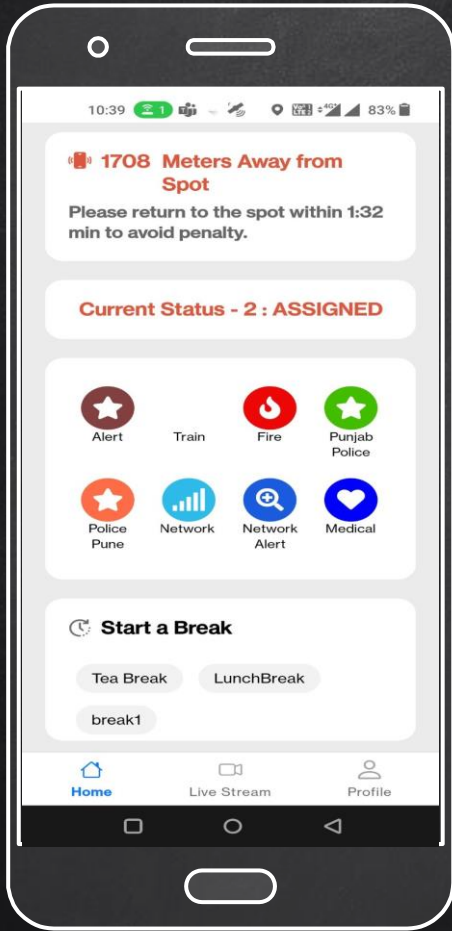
10:39 1 4G 83%

1708 Meters Away from Spot

Please return to the spot within 1:32 min to avoid penalty.

Current Status - 2 : ASSIGNED

Alert
Train
Fire
Punjab Police
Police Pune
Network
Network Alert
Medical

Start a Break

Tea Break
LunchBreak
break1

Home
Live Stream
Profile